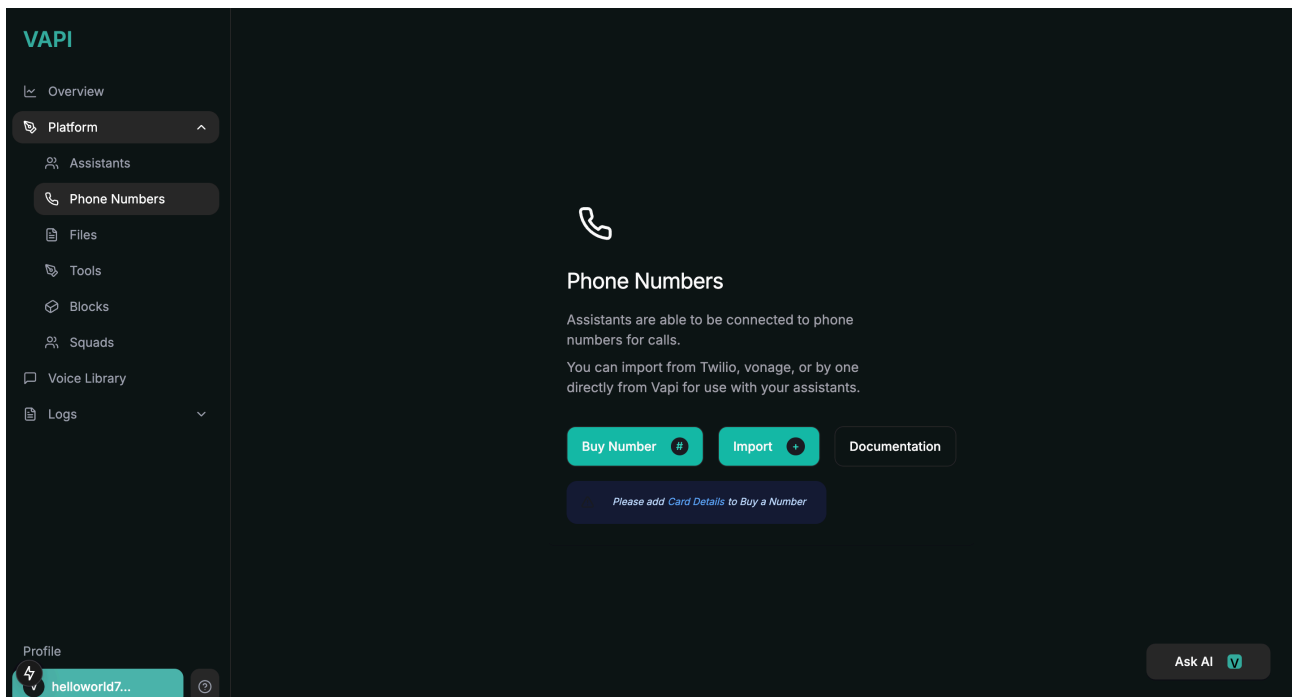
VAPI

Overview

Platform

Assistants

Phone Numbers

Files

Tools

Blocks

Squads

Voice Library

Logs

Profile

helloworld7...

Phone Numbers

Assistants are able to be connected to phone numbers for calls.

You can import from Twilio, vonage, or by one directly from Vapi for use with your assistants.

Buy Number #

Import +

Documentation

Please add Card Details to Buy a Number

Ask AI V